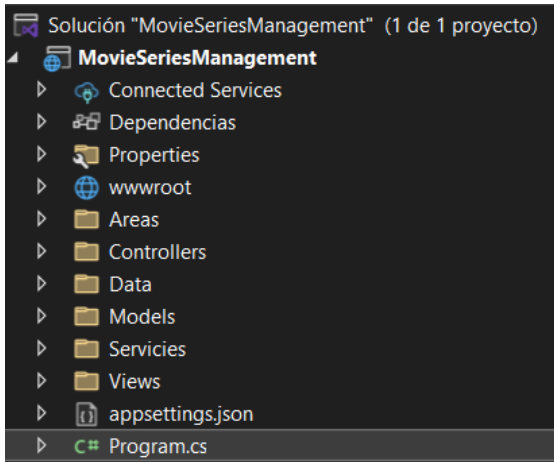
Solución "MovieSeriesManagement" (1 de 1 proyecto)
MovieSeriesManagement
Connected Services
Dependencias
Properties
wwwroot
Areas
Controllers
Data
Models
Servicies
Views
appsettings.json
C# Program.cs